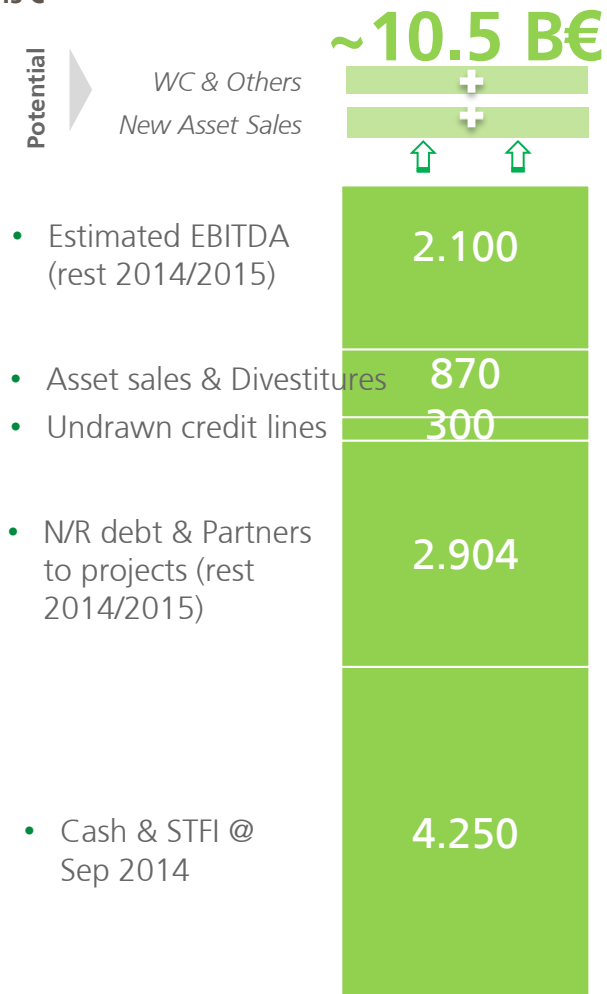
~10.5 B€

Potential

WC & Others

New Asset Sales

+

+

• Estimated EBITDA (rest 2014/2015)

2.100

• Asset sales & Divestitures

870

• Undrawn credit lines

300

• N/R debt & Partners to projects (rest 2014/2015)

2.904

• Cash & STFI @ Sep 2014

4.250